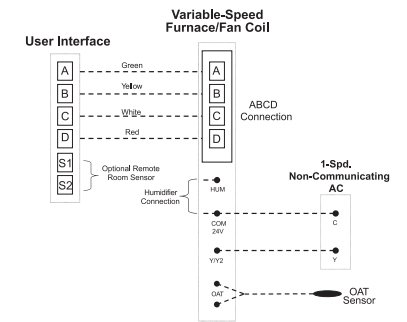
Variable-Speed Furnace/Fan Coil

User Interface

A
B
C
D
S1
S2

Green
Yellow
White
Red

A
B
C
D

ABCD Connection

Optional Remote Room Sensor

Humidifier Connection

HUM

COM 24V

Y/Y2

OAT

1-Spd. Non-Communicating AC

C

Y

OAT Sensor